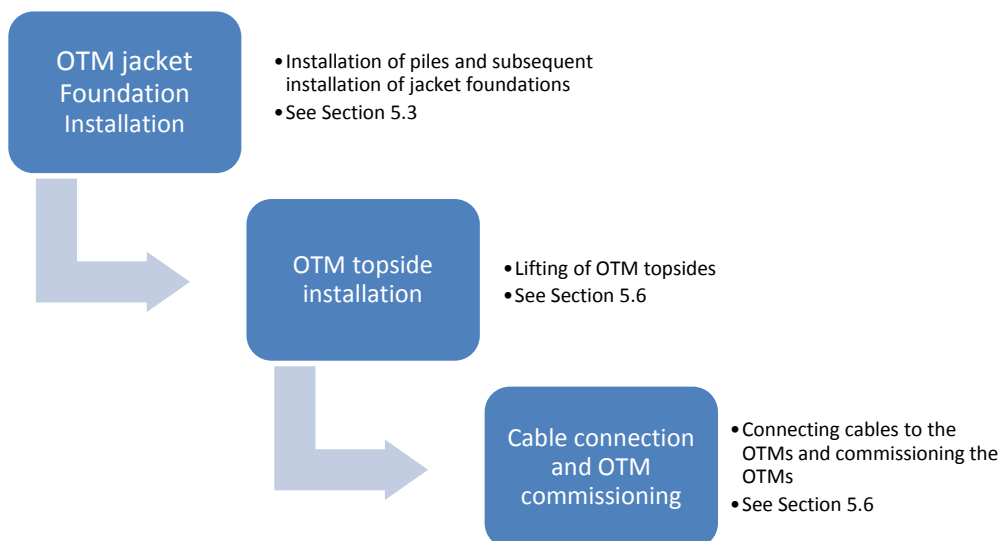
OTM jacket Foundation Installation

• Installation of piles and subsequent installation of jacket foundations
• See Section 5.3

OTM topside installation

• Lifting of OTM topsides
• See Section 5.6

Cable connection and OTM commissioning

• Connecting cables to the OTMs and commissioning the OTMs
• See Section 5.6